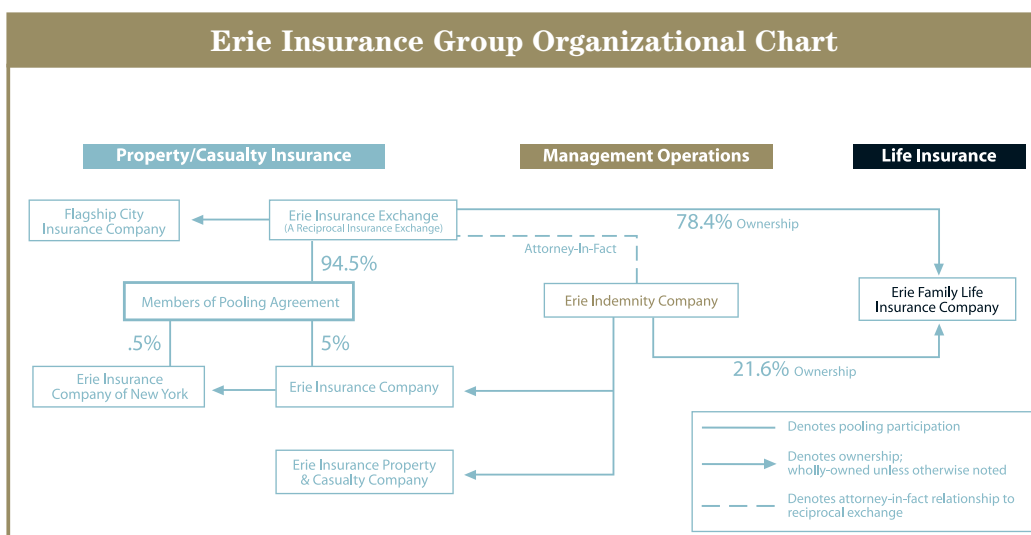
Erie Insurance Group Organizational Chart

Property/Casualty Insurance

Management Operations

Life Insurance

Flagship City Insurance Company

Erie Insurance Exchange
(A Reciprocal Insurance Exchange)

78.4% Ownership

Attorney-In-Fact

94.5%

Members of Pooling Agreement

Erie Indemnity Company

Erie Family Life Insurance Company

.5%

5%

Erie Insurance Company of New York

Erie Insurance Company

21.6% Ownership

Erie Insurance Property & Casualty Company

Denotes pooling participation

Denotes ownership; wholly-owned unless otherwise noted

Denotes attorney-in-fact relationship to reciprocal exchange